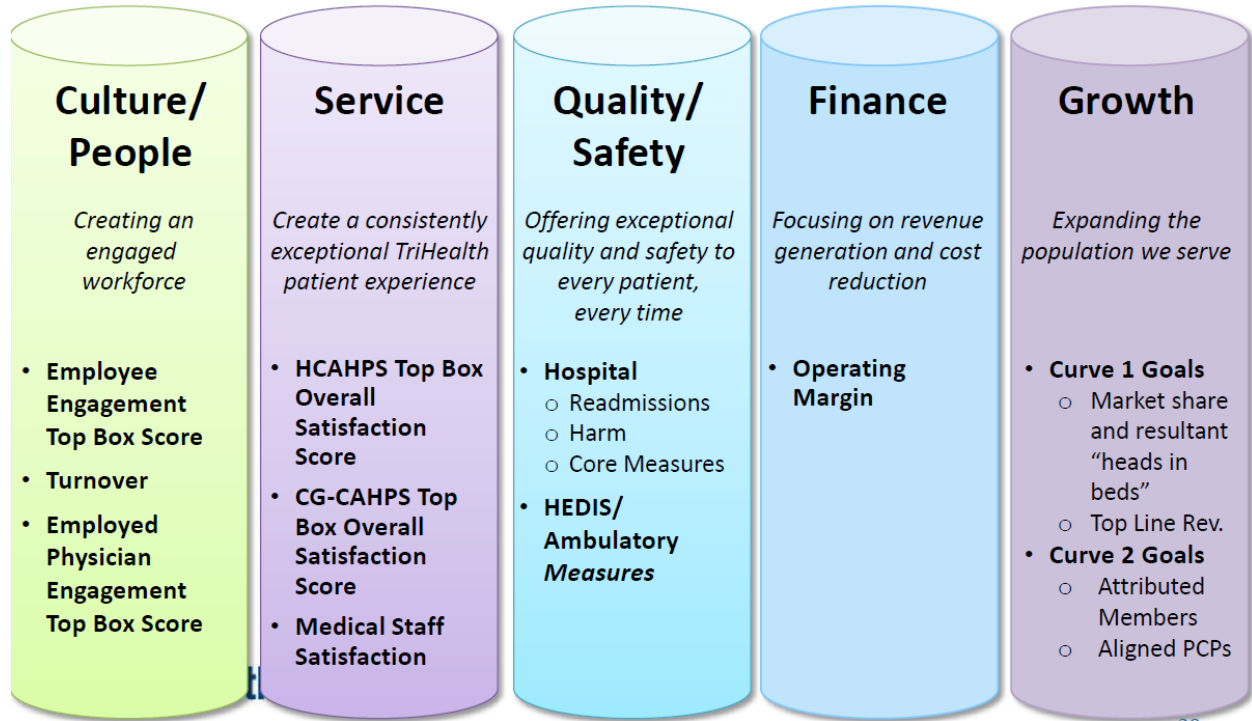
Culture/ People

*Creating an engaged workforce*

- Employee Engagement Top Box Score
- Turnover
- Employed Physician Engagement Top Box Score

Service

*Create a consistently exceptional TriHealth patient experience*

- HCAHPS Top Box Overall Satisfaction Score
- CG-CAHPS Top Box Overall Satisfaction Score
- Medical Staff Satisfaction

Quality/ Safety

*Offering exceptional quality and safety to every patient, every time*

- Hospital
  - Readmissions
  - Harm
  - Core Measures
- HEDIS/ Ambulatory *Measures*

Finance

*Focusing on revenue generation and cost reduction*

- Operating Margin

Growth

*Expanding the population we serve*

- Curve 1 Goals
  - Market share and resultant "heads in beds"
  - Top Line Rev.
- Curve 2 Goals
  - Attributed Members
  - Aligned PCPs

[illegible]